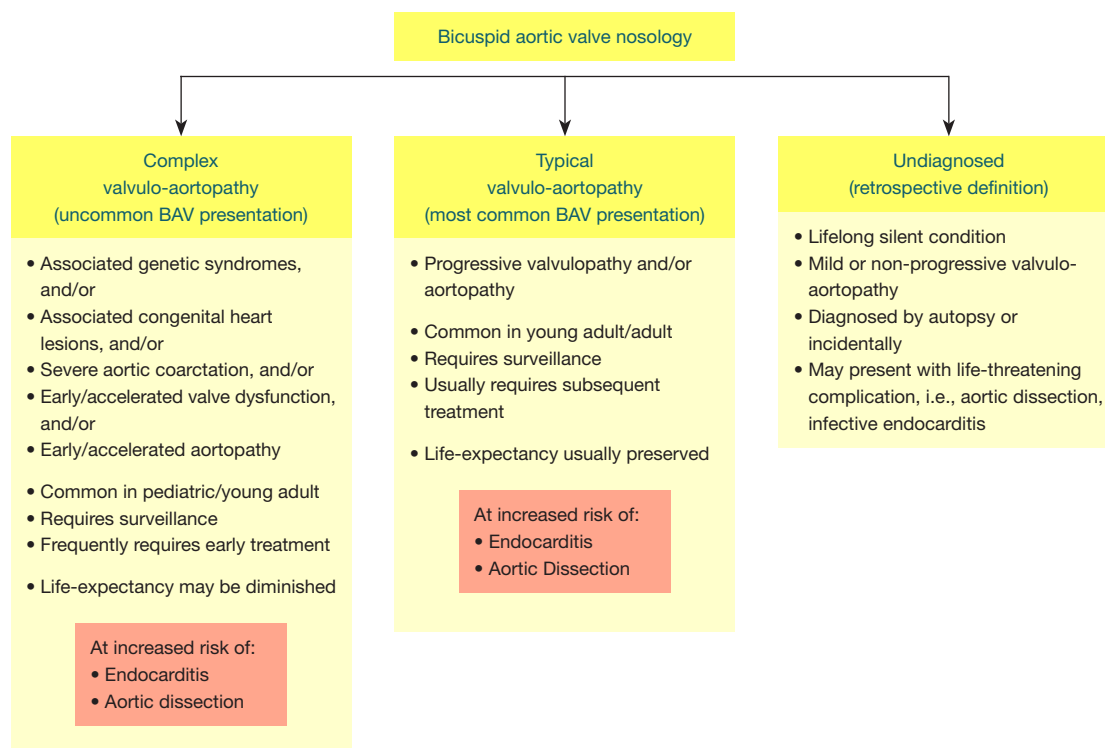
Bicuspid aortic valve nosology

Complex
valvulo-aortopathy
(uncommon BAV presentation)

• Associated genetic syndromes, and/or
• Associated congenital heart lesions, and/or
• Severe aortic coarctation, and/or
• Early/accelerated valve dysfunction, and/or
• Early/accelerated aortopathy

• Common in pediatric/young adult
• Requires surveillance
• Frequently requires early treatment

• Life-expectancy may be diminished

At increased risk of:
• Endocarditis
• Aortic dissection

Typical
valvulo-aortopathy
(most common BAV presentation)

• Progressive valvulopathy and/or aortopathy

• Common in young adult/adult
• Requires surveillance
• Usually requires subsequent treatment

• Life-expectancy usually preserved

At increased risk of:
• Endocarditis
• Aortic Dissection

Undiagnosed
(retrospective definition)

• Lifelong silent condition
• Mild or non-progressive valvulo-aortopathy
• Diagnosed by autopsy or incidentally
• May present with life-threatening complication, i.e., aortic dissection, infective endocarditis